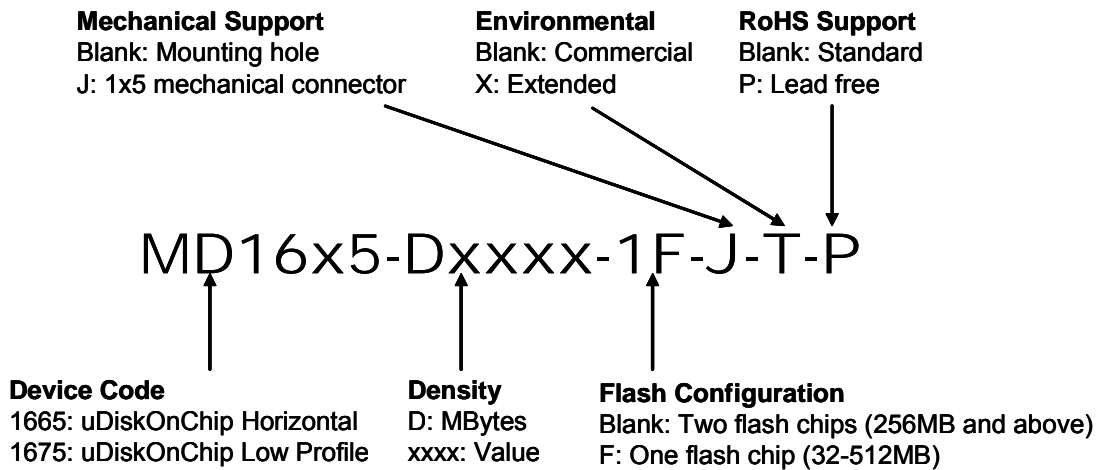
**Mechanical Support**
Blank: Mounting hole
J: 1x5 mechanical connector

**Environmental**
Blank: Commercial
X: Extended

**RoHS Support**
Blank: Standard
P: Lead free

MD16x5-Dxxxx-1F-J-T-P

**Device Code**
1665: uDiskOnChip Horizontal
1675: uDiskOnChip Low Profile

**Density**
D: MBytes
xxxx: Value

**Flash Configuration**
Blank: Two flash chips (256MB and above)
F: One flash chip (32-512MB)